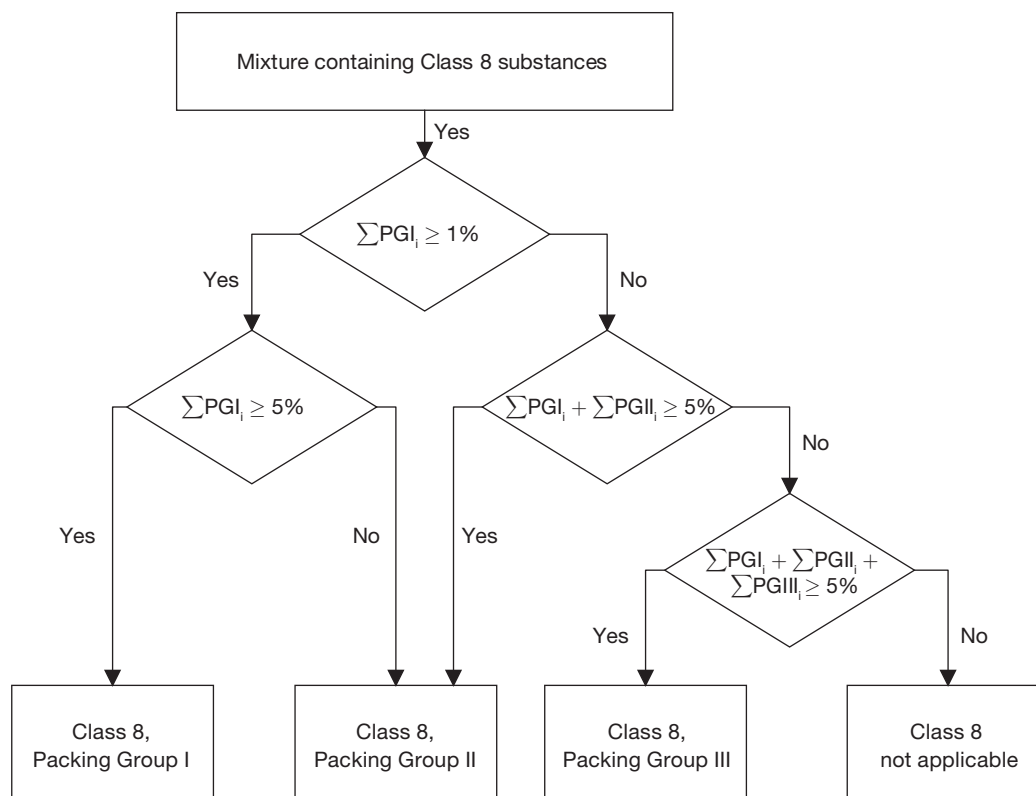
Mixture containing Class 8 substances

Yes

$\sum PGI_i \geq 1\%$

Yes

No

$\sum PGI_i \geq 5\%$

$\sum PGI_i + \sum PGII_i \geq 5\%$

No

Yes

No

Yes

$\sum PGI_i + \sum PGII_i + \sum PGIII_i \geq 5\%$

Yes

No

Class 8, Packing Group I

Class 8, Packing Group II

Class 8, Packing Group III

Class 8 not applicable